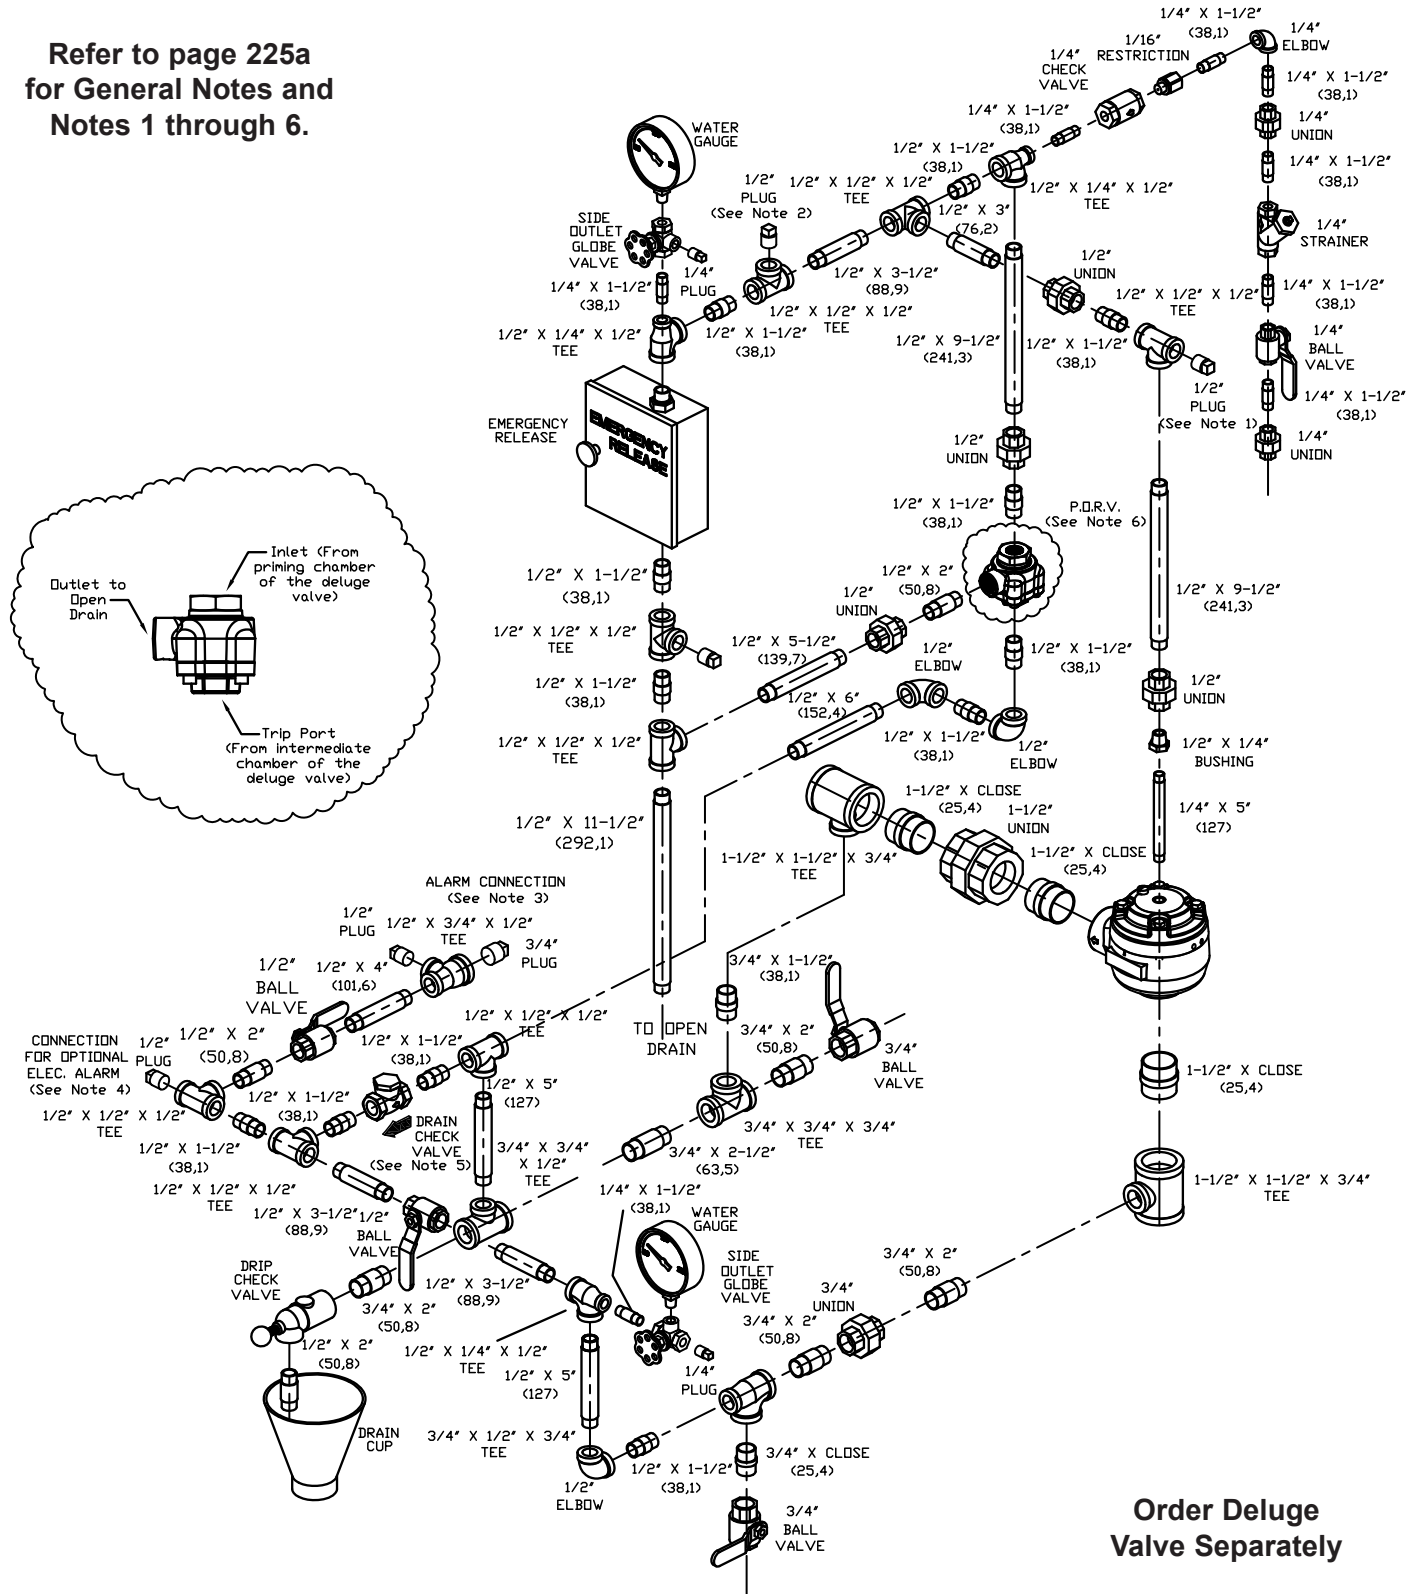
Refer to page 225a for General Notes and Notes 1 through 6.

1/4" X 1-1/2" (38,1)
1/4" ELBOW
1/16" RESTRICTION
1/4" CHECK VALVE
1/4" X 1-1/2" (38,1)
1/4" X 1-1/2" (38,1)
1/4" UNION
1/4" X 1-1/2" (38,1)
WATER GAUGE
1/2" X 1-1/2" (38,1)
1/2" PLUG (See Note 2)
1/2" X 1/2" X 1/2" TEE
1/2" X 1/4" X 1/2" TEE
1/2" X 3" (76,2)
1/4" STRAINER
SIDE OUTLET GLOBE VALVE
1/4" PLUG
1/2" X 3-1/2" (88,9)
1/2" UNION
1/2" X 1/2" X 1/2" TEE
1/4" X 1-1/2" (38,1)
1/4" X 1-1/2" (38,1)
1/2" X 1/4" X 1/2" TEE
1/2" X 1-1/2" (38,1)
1/2" X 1/2" X 1/2" TEE
1/2" X 9-1/2" (241,3)
1/2" X 1-1/2" (38,1)
1/4" BALL VALVE
1/2" PLUG (See Note 1)
1/4" X 1-1/2" (38,1)
EMERGENCY RELEASE
EMERGENCY RELEASE
1/2" UNION
1/4" UNION
1/2" X 1-1/2" (38,1)
P.O.R.V. (See Note 6)
Inlet (From priming chamber of the deluge valve)
Outlet to Open Drain
Trip Port (From intermediate chamber of the deluge valve)
1/2" X 1-1/2" (38,1)
1/2" X 2" (50,8)
1/2" UNION
1/2" X 9-1/2" (241,3)
1/2" X 1/2" X 1/2" TEE
1/2" X 5-1/2" (139,7)
1/2" ELBOW
1/2" X 1-1/2" (38,1)
1/2" X 1-1/2" (38,1)
1/2" X 6" (152,4)
1/2" UNION
1/2" X 1/2" X 1/2" TEE
1/2" X 1-1/2" (38,1)
1/2" ELBOW
1/2" X 1/4" BUSHING
1-1/2" X CLOSE (25,4)
1/2" X 11-1/2" (292,1)
1-1/2" UNION
1/4" X 5" (127)
1-1/2" X 1-1/2" X 3/4" TEE
1-1/2" X CLOSE (25,4)
ALARM CONNECTION (See Note 3)
1/2" PLUG
1/2" X 3/4" X 1/2" TEE
3/4" PLUG
1/2" BALL VALVE
1/2" X 4" (101,6)
3/4" X 1-1/2" (38,1)
1/2" X 1/2" X 1/2" TEE
TO OPEN DRAIN
CONNECTION FOR OPTIONAL ELEC. ALARM (See Note 4)
1/2" PLUG
1/2" X 2" (50,8)
1/2" X 1-1/2" (38,1)
3/4" X 2" (50,8)
3/4" BALL VALVE
1/2" X 1/2" X 1/2" TEE
1/2" X 1-1/2" (38,1)
1/2" X 5" (127)
1-1/2" X CLOSE (25,4)
DRAIN CHECK VALVE (See Note 5)
3/4" X 3/4" X 3/4" TEE
1/2" X 1-1/2" (38,1)
3/4" X 3/4" X 1/2" TEE
3/4" X 2-1/2" (63,5)
1/2" X 1/2" X 1/2" TEE
1-1/2" X 1-1/2" X 3/4" TEE
1/2" X 3-1/2" (88,9)
1/2" BALL VALVE
1/4" X 1-1/2" (38,1)
WATER GAUGE
DRIP CHECK VALVE
1/2" X 3-1/2" (88,9)
SIDE OUTLET GLOBE VALVE
3/4" X 2" (50,8)
3/4" X 2" (50,8)
3/4" UNION
1/2" X 2" (50,8)
1/2" X 1/4" X 1/2" TEE
3/4" X 2" (50,8)
1/2" X 5" (127)
1/4" PLUG
DRAIN CUP
3/4" X 1/2" X 3/4" TEE
3/4" X CLOSE (25,4)
1/2" X 1-1/2" (38,1)
1/2" ELBOW
3/4" BALL VALVE

Order Deluge Valve Separately